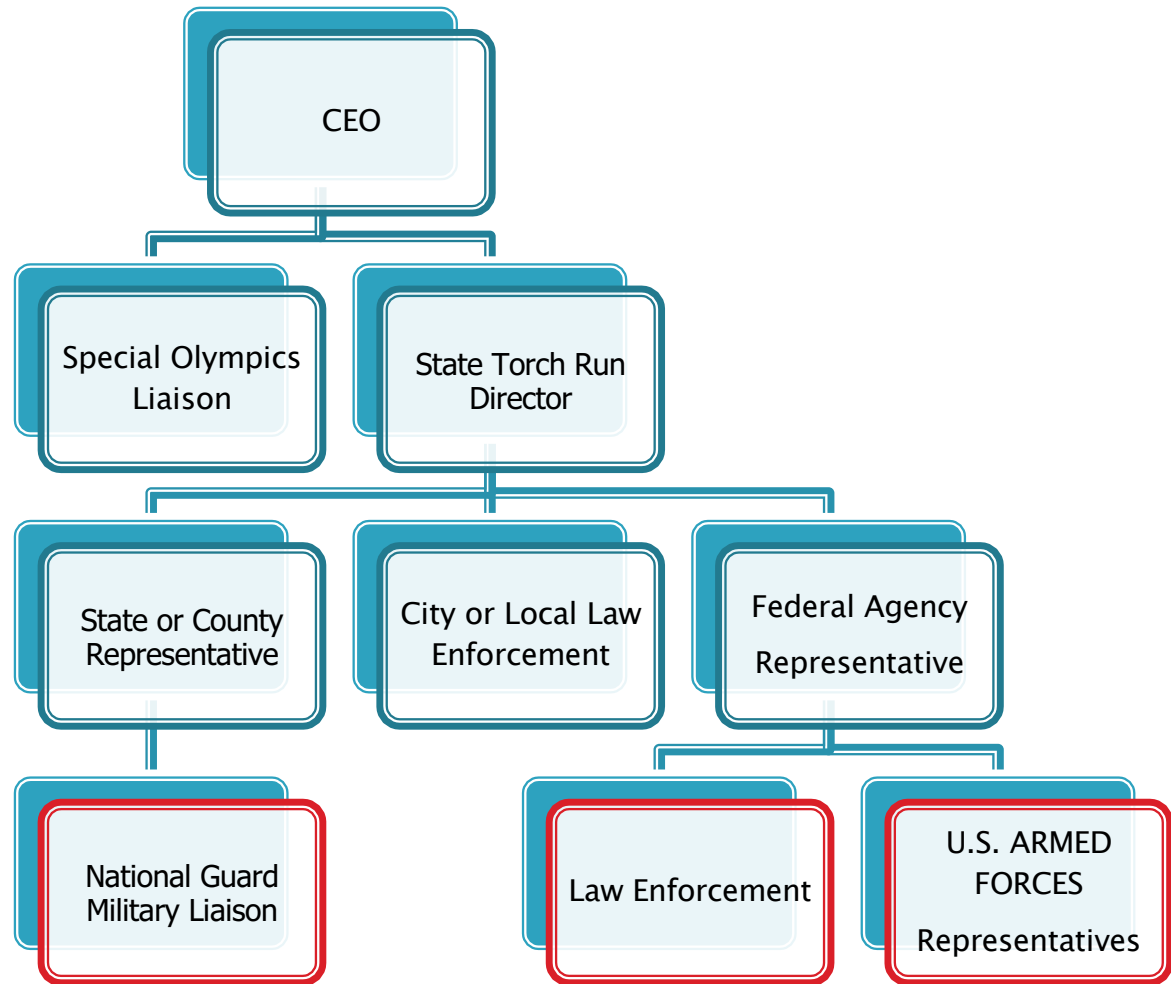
CEO

Special Olympics Liaison

State Torch Run Director

State or County Representative

City or Local Law Enforcement

Federal Agency Representative

National Guard Military Liaison

Law Enforcement

U.S. ARMED FORCES Representatives